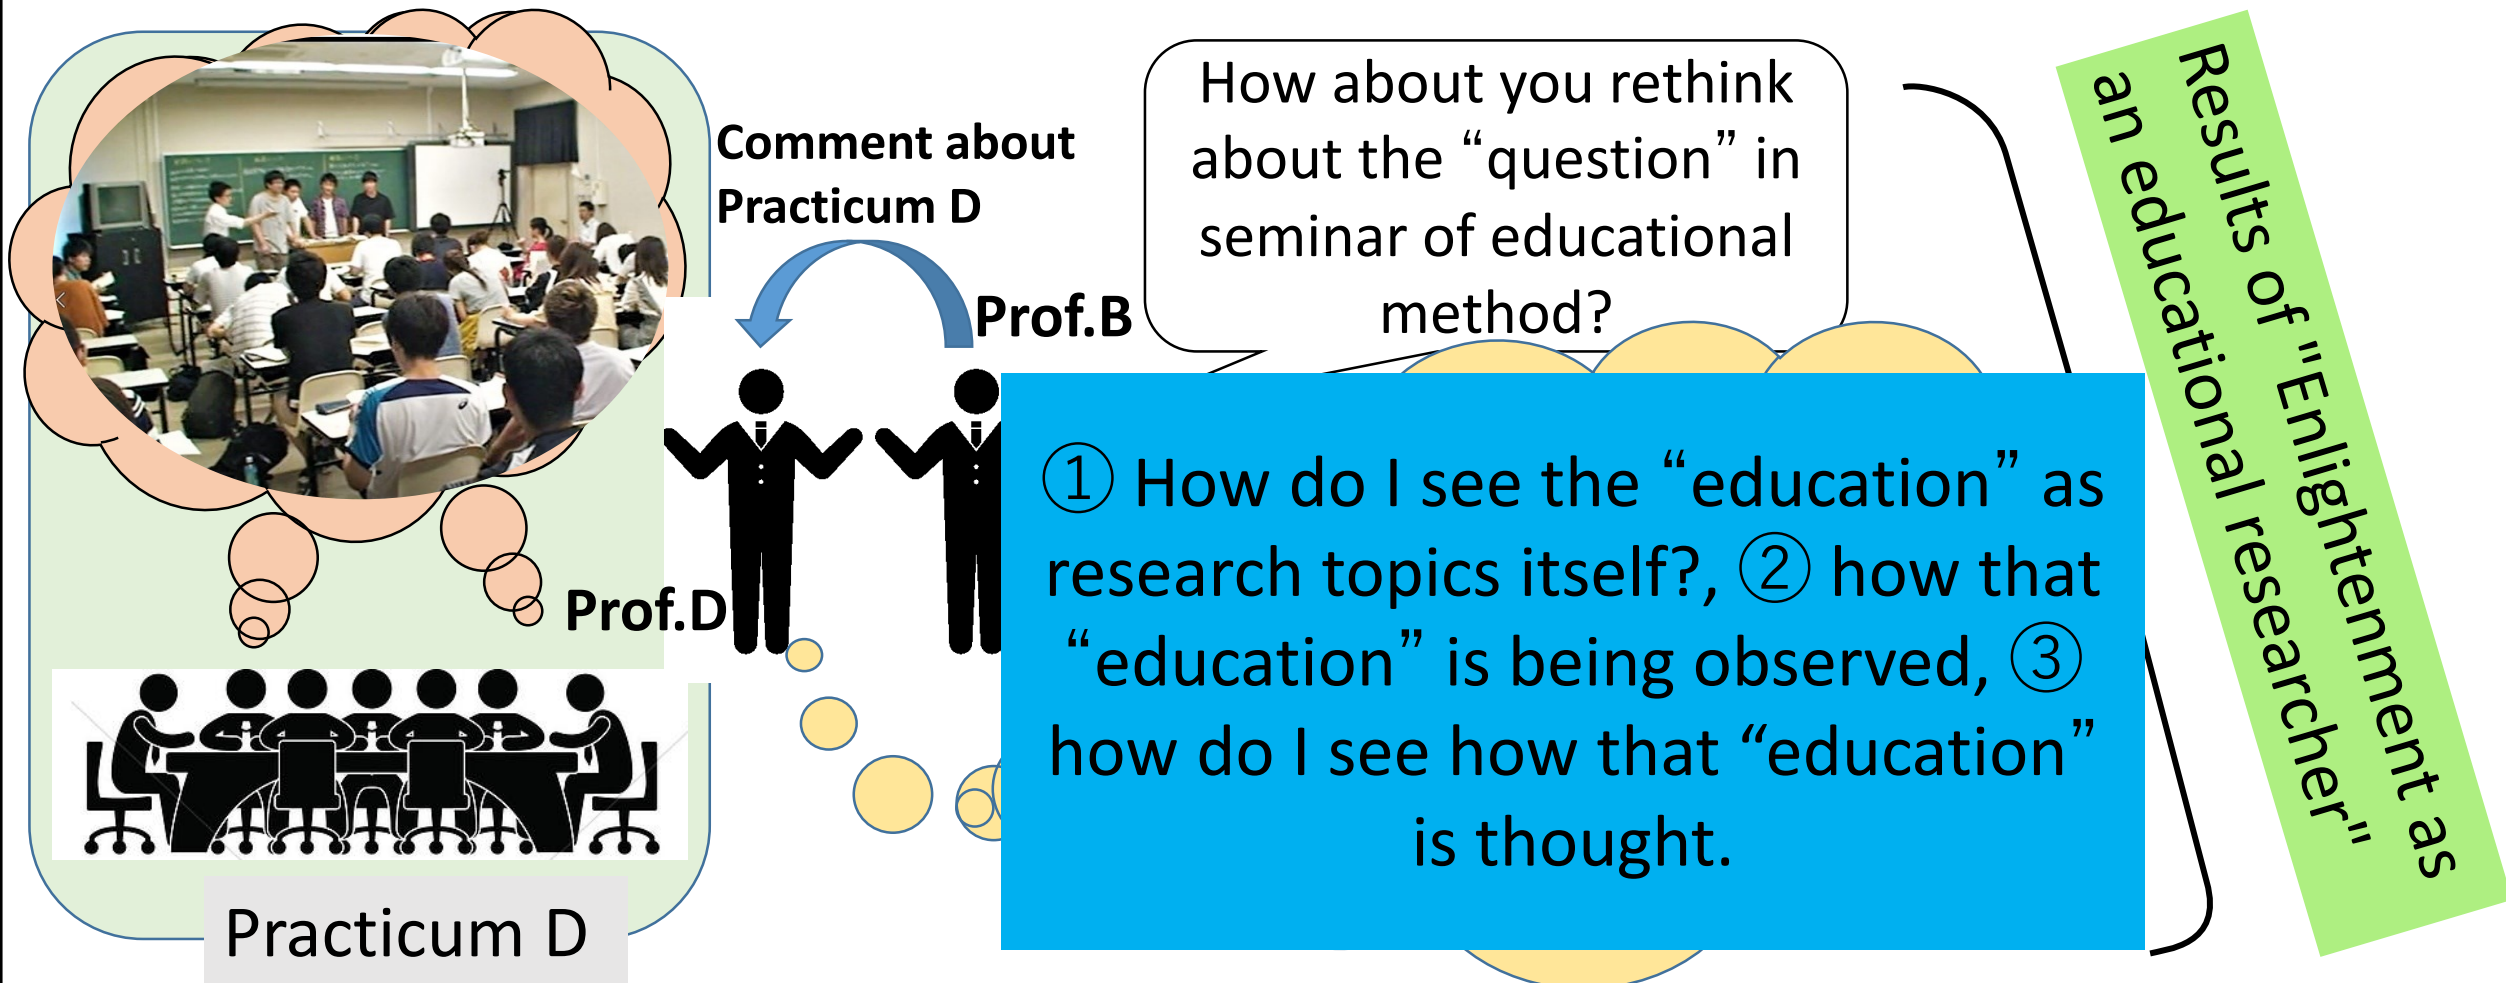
Comment about Practicum D

Prof.B

How about you rethink about the “question” in seminar of educational method?

Prof.D

① How do I see the “education” as research topics itself?, ② how that “education” is being observed, ③ how do I see how that “education” is thought.

Results of "Enlightenment as an educational researcher"

Practicum D